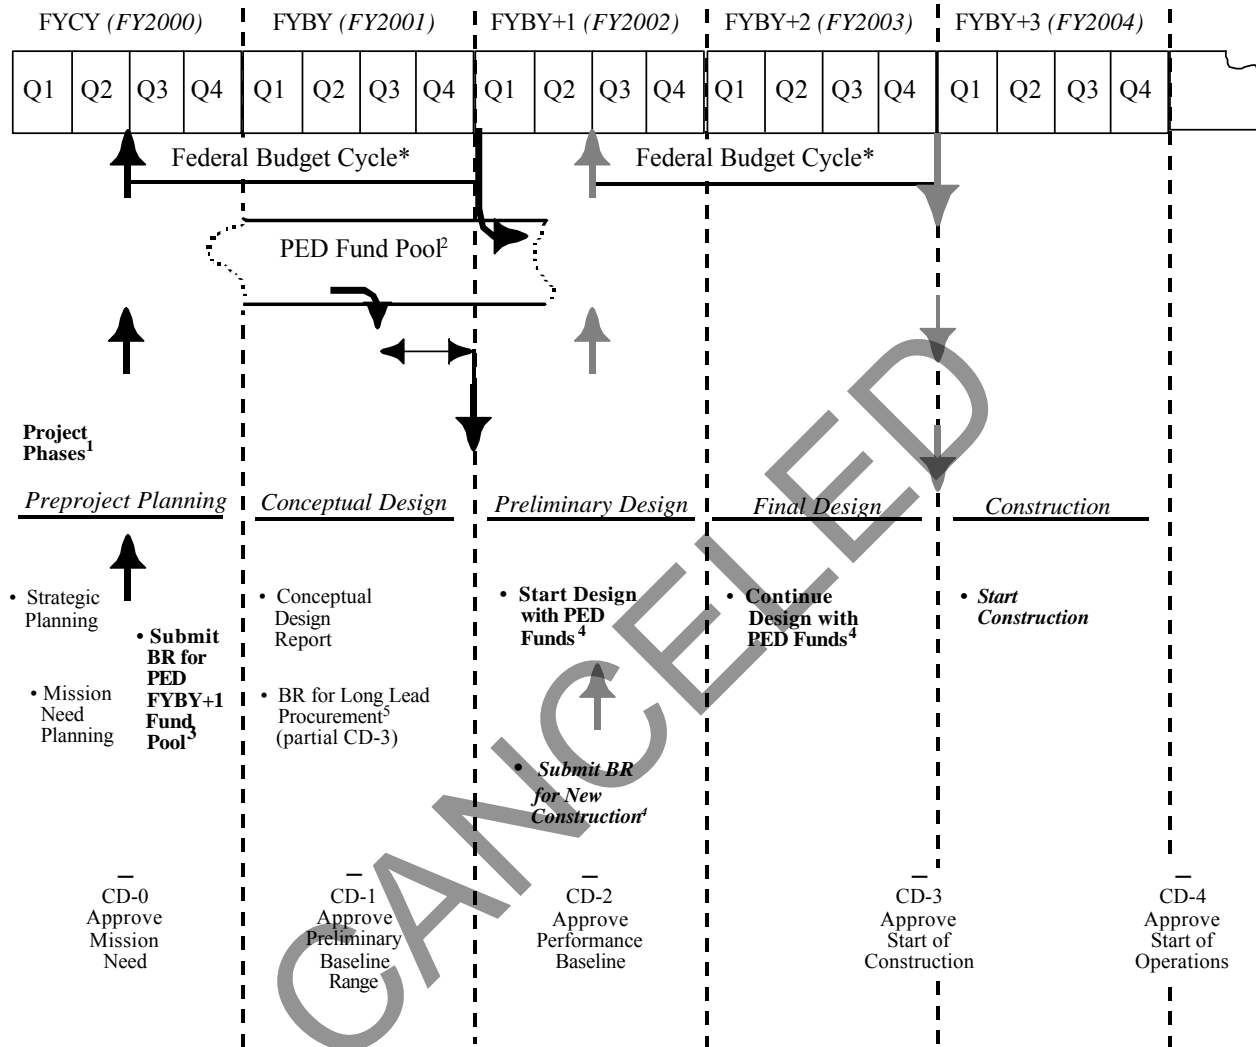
FYCY (FY2000) FYBY (FY2001) FYBY+1 (FY2002) FYBY+2 (FY2003) FYBY+3 (FY2004)

| Q1 | Q2 | Q3 | Q4 | Q1 | Q2 | Q3 | Q4 | Q1 | Q2 | Q3 | Q4 | Q1 | Q2 | Q3 | Q4 | Q1 | Q2 | Q3 | Q4 |
|---|---|---|---|---|---|---|---|---|---|---|---|---|---|---|---|---|---|---|---|

Federal Budget Cycle*

Federal Budget Cycle*

PED Fund Pool$^2$

Project Phases$^1$

Preproject Planning

Conceptual Design

Preliminary Design

Final Design

Construction

• Strategic Planning

• Mission Need Planning

• Submit BR for PED FYBY+1 Fund Pool$^3$

• Conceptual Design Report

• BR for Long Lead Procurement$^5$ (partial CD-3)

• Start Design with PED Funds$^4$

• Submit BR for New Construction$^4$

• Continue Design with PED Funds$^4$

• Start Construction

CD-0 Approve Mission Need

CD-1 Approve Preliminary Baseline Range

CD-2 Approve Performance Baseline

CD-3 Approve Start of Construction

CD-4 Approve Start of Operations

CANCELED